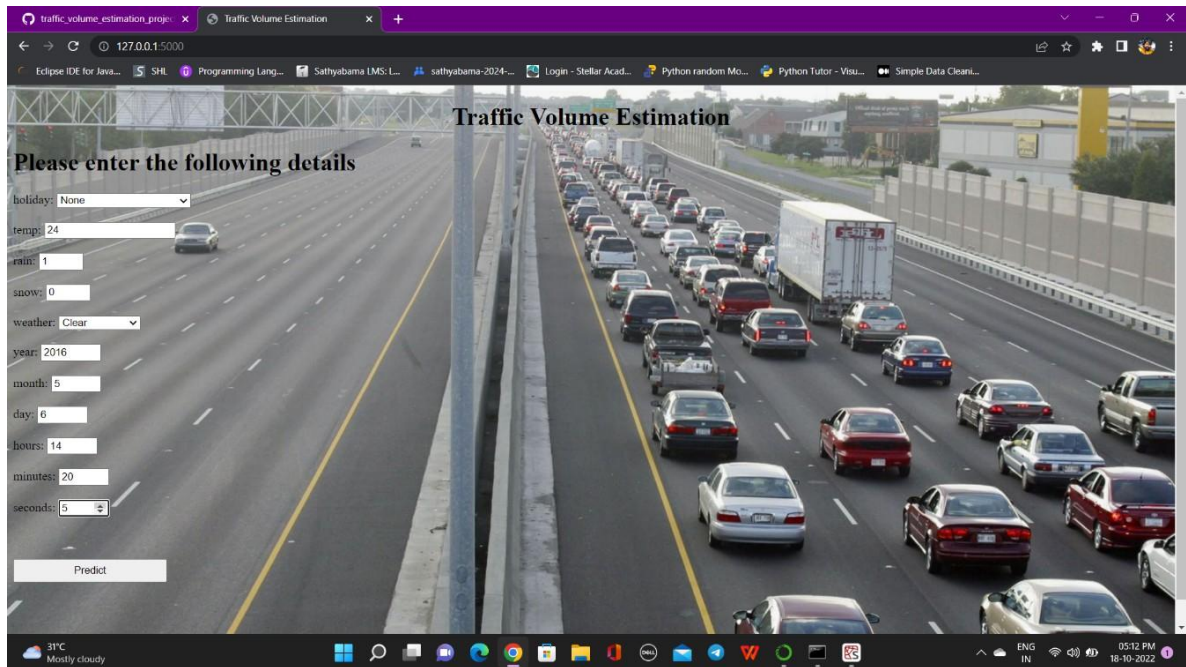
traffic_volume_estimation_projec ×
Traffic Volume Estimation ×
+
127.0.0.1:5000
Eclipse IDE for Java... SHL Programming Lang... Sathyabama LMS: L... sathyabama-2024-... Login - Stellar Acad... Python random Mo... Python Tutor - Visu... Simple Data Cleani...

Traffic Volume Estimation

Please enter the following details

holiday: None

temp: 24

rain: 1

snow: 0

weather: Clear

year: 2016

month: 5

day: 6

hours: 14

minutes: 20

seconds: 5

Predict

31°C
Mostly cloudy

ENG
IN
05:12 PM
18-10-2022